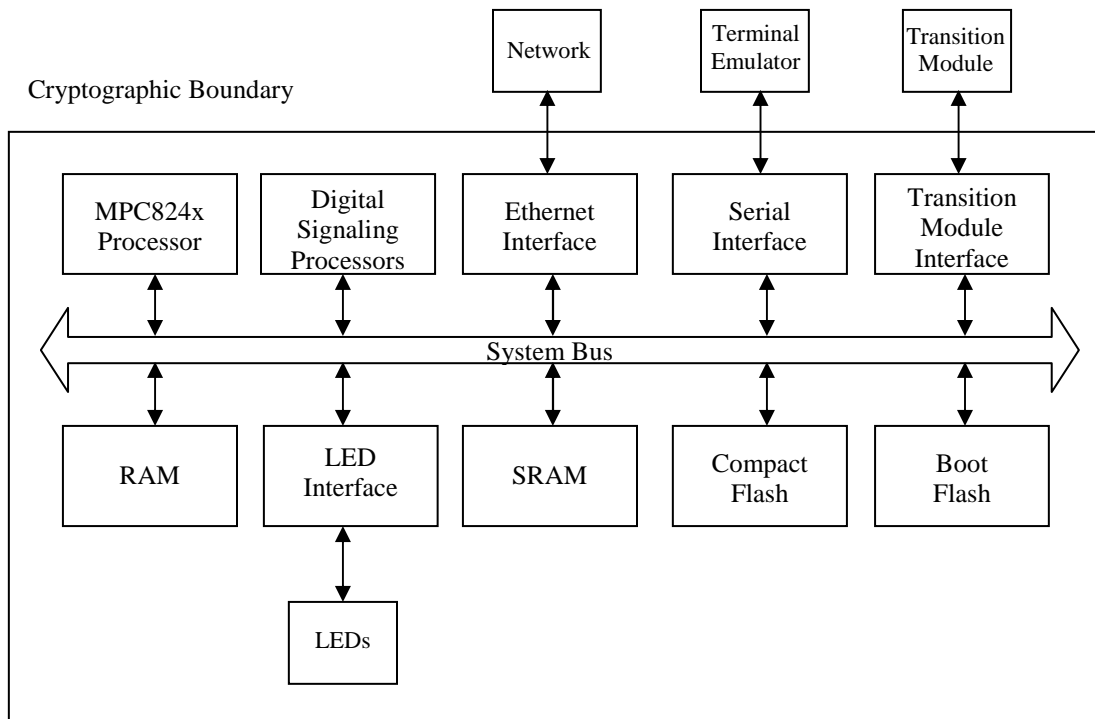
Network

Terminal Emulator

Transition Module

Cryptographic Boundary

MPC824x Processor

Digital Signaling Processors

Ethernet Interface

Serial Interface

Transition Module Interface

System Bus

RAM

LED Interface

SRAM

Compact Flash

Boot Flash

LEDs